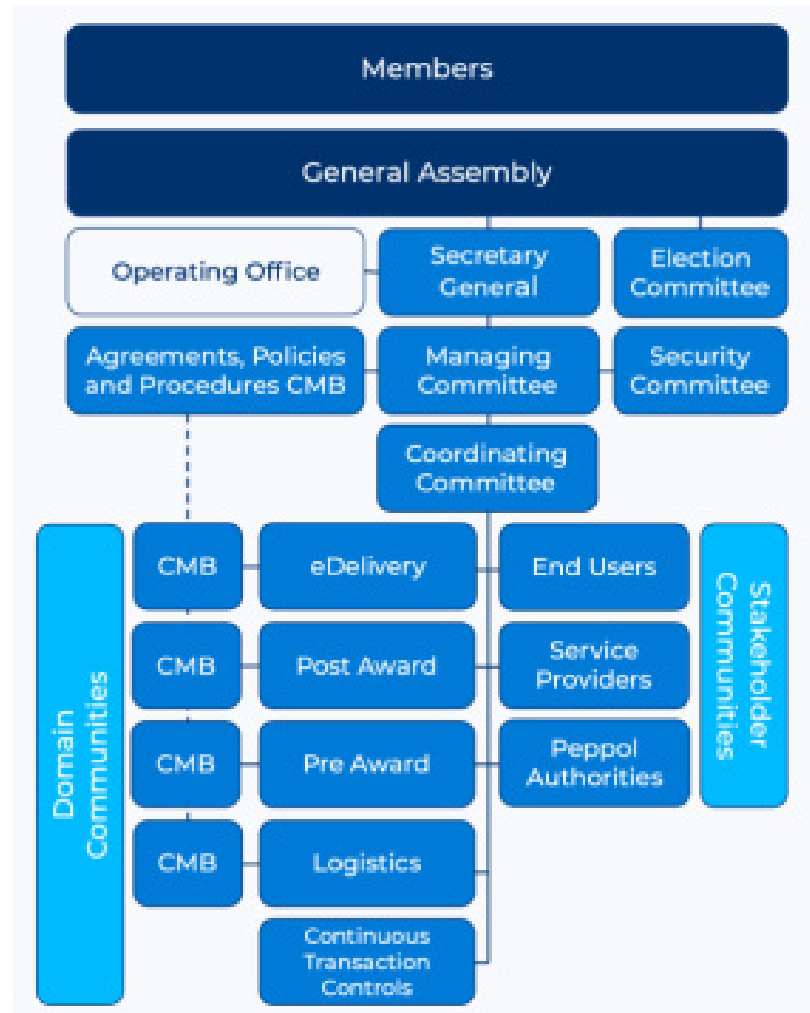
Members

General Assembly

Operating Office

Secretary General

Election Committee

Agreements, Policies and Procedures CMB

Managing Committee

Security Committee

Coordinating Committee

Domain Communities

CMB

eDelivery

End Users

CMB

Post Award

Service Providers

CMB

Pre Award

Peppol Authorities

CMB

Logistics

Continuous Transaction Controls

Stakeholder Communities